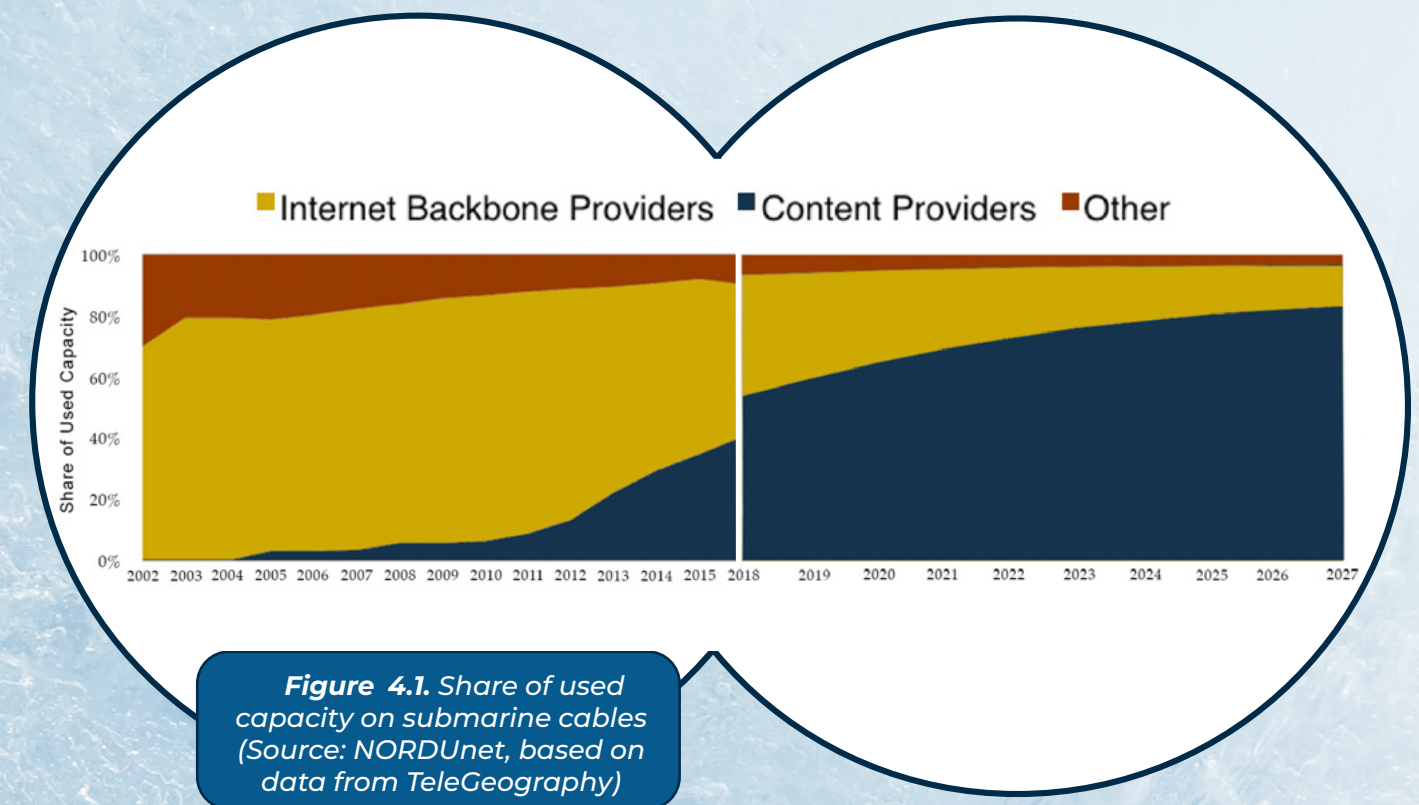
Internet Backbone Providers Content Providers Other

Share of Used Capacity

100%
80%
60%
40%
20%
0%

2002 2003 2004 2005 2006 2007 2008 2009 2010 2011 2012 2013 2014 2015 2018 2019 2020 2021 2022 2023 2024 2025 2026 2027

***Figure 4.1.*** *Share of used capacity on submarine cables (Source: NORDUnet, based on data from TeleGeography)*